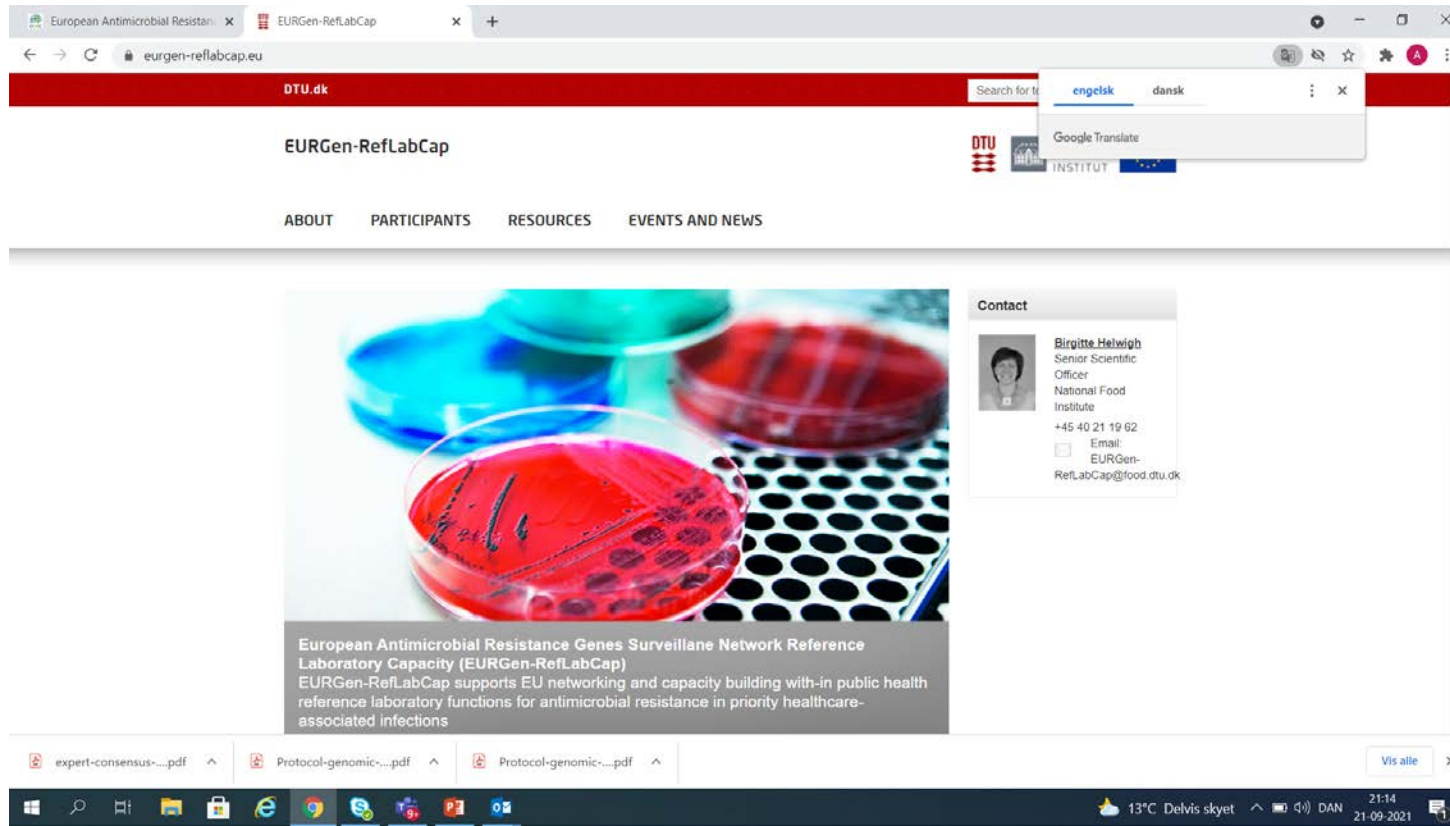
European Antimicrobial Resistan × EURGen-RefLabCap × +

eurgen-reflabcap.eu

DTU.dk

Search for te

engelsk dansk

Google Translate

EURGen-RefLabCap

DTU

INSTITUT

ABOUT PARTICIPANTS RESOURCES EVENTS AND NEWS

Contact

Birgitte Helwigh
Senior Scientific Officer
National Food Institute
+45 40 21 19 62
Email: EURGen-RefLabCap@food.dtu.dk

European Antimicrobial Resistance Genes Surveillane Network Reference Laboratory Capacity (EURGen-RefLabCap)
EURGen-RefLabCap supports EU networking and capacity building with-in public health reference laboratory functions for antimicrobial resistance in priority healthcare-associated infections

expert-consensus-....pdf

Protocol-genomic-....pdf

Protocol-genomic-....pdf

Vis alle

13°C Delvis skyet DAN 21:14 21-09-2021